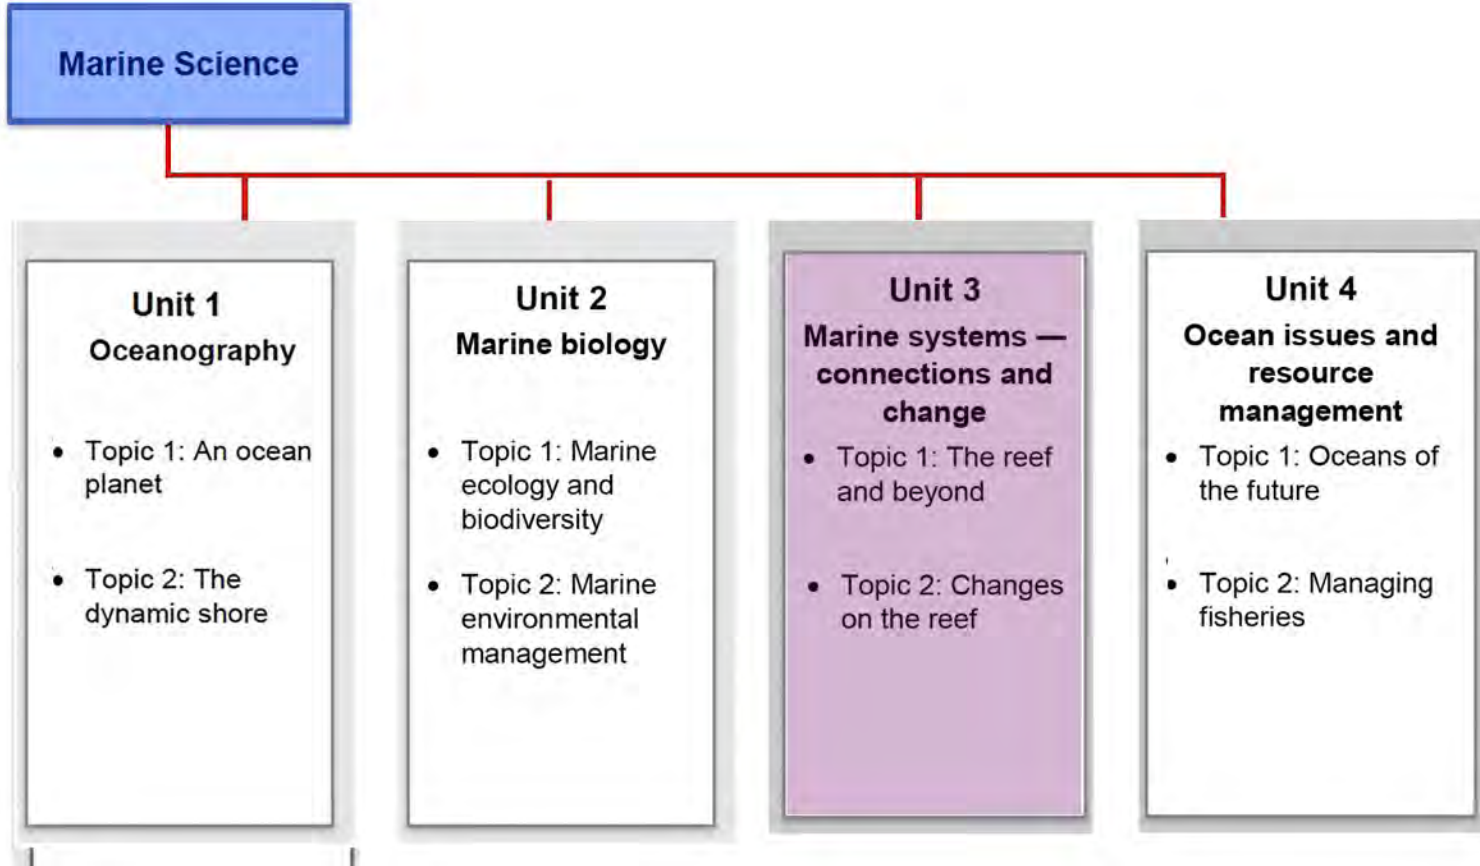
Marine Science

Unit 1
Oceanography

- Topic 1: An ocean planet
- Topic 2: The dynamic shore

Unit 2
Marine biology

- Topic 1: Marine ecology and biodiversity
- Topic 2: Marine environmental management

Unit 3
Marine systems — connections and change

- Topic 1: The reef and beyond
- Topic 2: Changes on the reef

Unit 4
Ocean issues and resource management

- Topic 1: Oceans of the future
- Topic 2: Managing fisheries